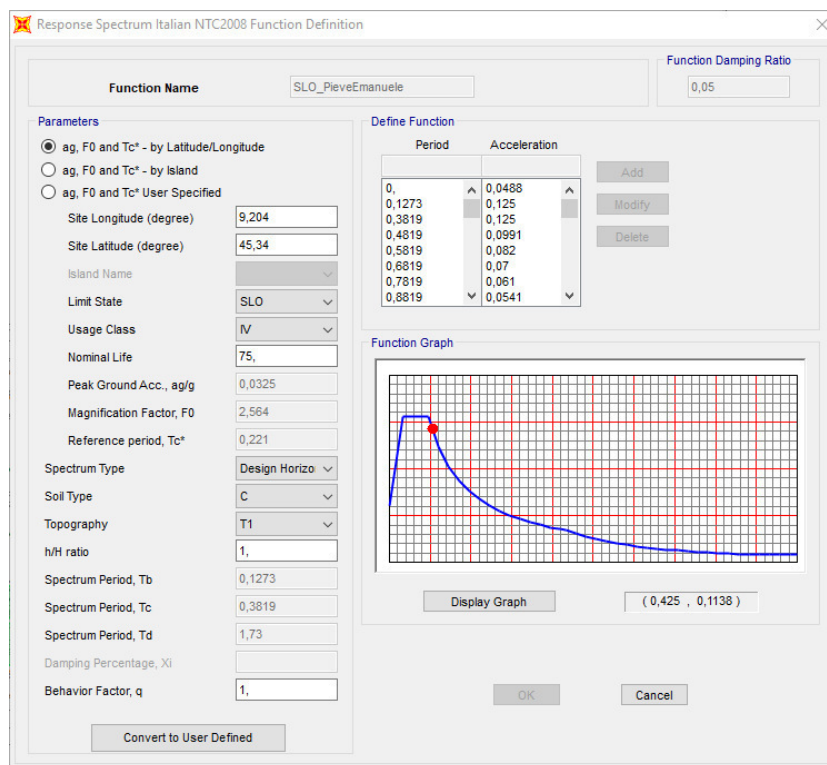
Response Spectrum Italian NTC2008 Function Definition

Function Name SLO_PieveEmanuele

Function Damping Ratio
0,05

Parameters
ag, F0 and Tc* - by Latitude/Longitude
ag, F0 and Tc* - by Island
ag, F0 and Tc* User Specified
Site Longitude (degree) 9,204
Site Latitude (degree) 45,34
Island Name
Limit State SLO
Usage Class IV
Nominal Life 75,
Peak Ground Acc., ag/g 0,0325
Magnification Factor, F0 2,564
Reference period, Tc* 0,221
Spectrum Type Design Horizo
Soil Type C
Topography T1
h/H ratio 1,
Spectrum Period, Tb 0,1273
Spectrum Period, Tc 0,3819
Spectrum Period, Td 1,73
Damping Percentage, Xi
Behavior Factor, q 1,

Convert to User Defined

Define Function

| Period | Acceleration |
|---|---|
| 0, | 0,0488 |
| 0,1273 | 0,125 |
| 0,3819 | 0,125 |
| 0,4819 | 0,0991 |
| 0,5819 | 0,082 |
| 0,6819 | 0,07 |
| 0,7819 | 0,061 |
| 0,8819 | 0,0541 |

Add
Modify
Delete

Function Graph

Display Graph
( 0,425 , 0,1138 )

OK
Cancel